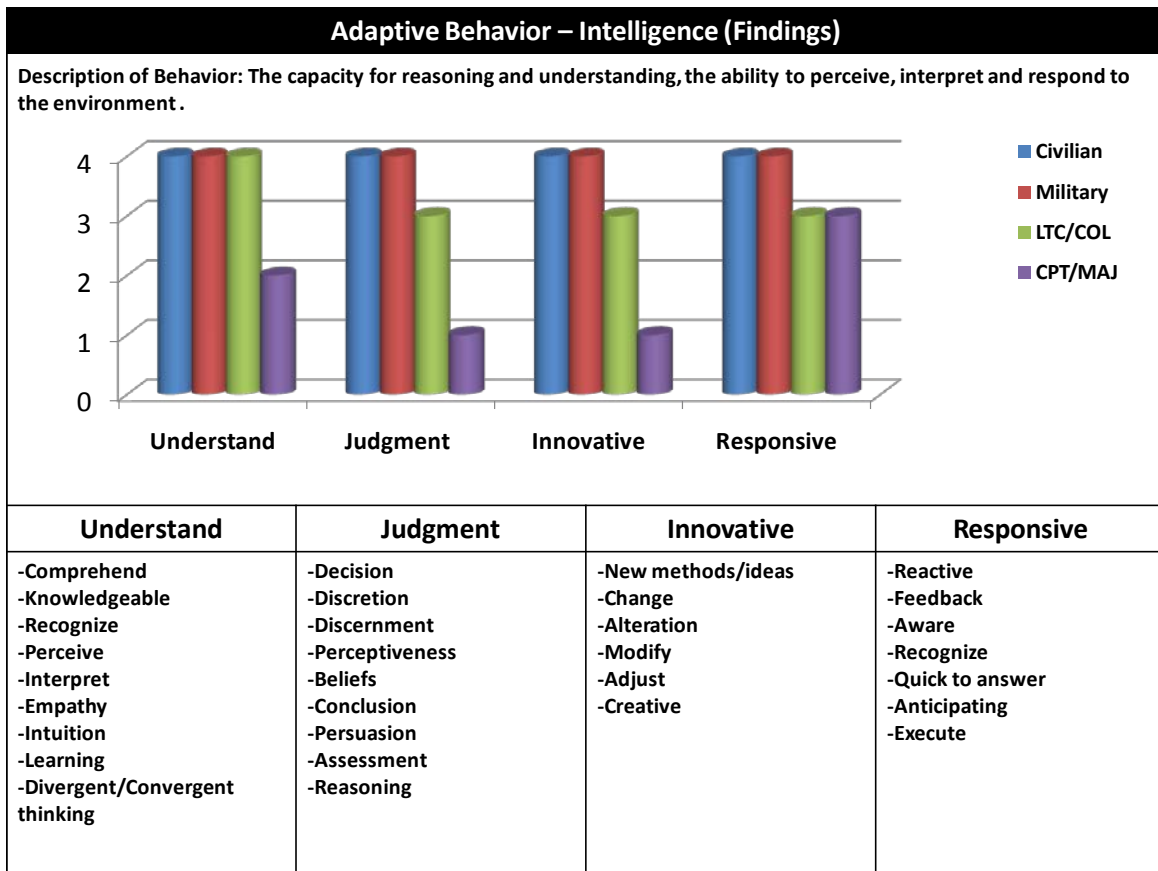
Adaptive Behavior – Intelligence (Findings)

Description of Behavior: The capacity for reasoning and understanding, the ability to perceive, interpret and respond to the environment.

4
3
2
1
0

Civilian
Military
LTC/COL
CPT/MAJ

Understand
Judgment
Innovative
Responsive

| Understand | Judgment | Innovative | Responsive |
|---|---|---|---|
| -Comprehend<br>-Knowledgeable<br>-Recognize<br>-Perceive<br>-Interpret<br>-Empathy<br>-Intuition<br>-Learning<br>-Divergent/Convergent thinking | -Decision<br>-Discretion<br>-Discernment<br>-Perceptiveness<br>-Beliefs<br>-Conclusion<br>-Persuasion<br>-Assessment<br>-Reasoning | -New methods/ideas<br>-Change<br>-Alteration<br>-Modify<br>-Adjust<br>-Creative | -Reactive<br>-Feedback<br>-Aware<br>-Recognize<br>-Quick to answer<br>-Anticipating<br>-Execute |